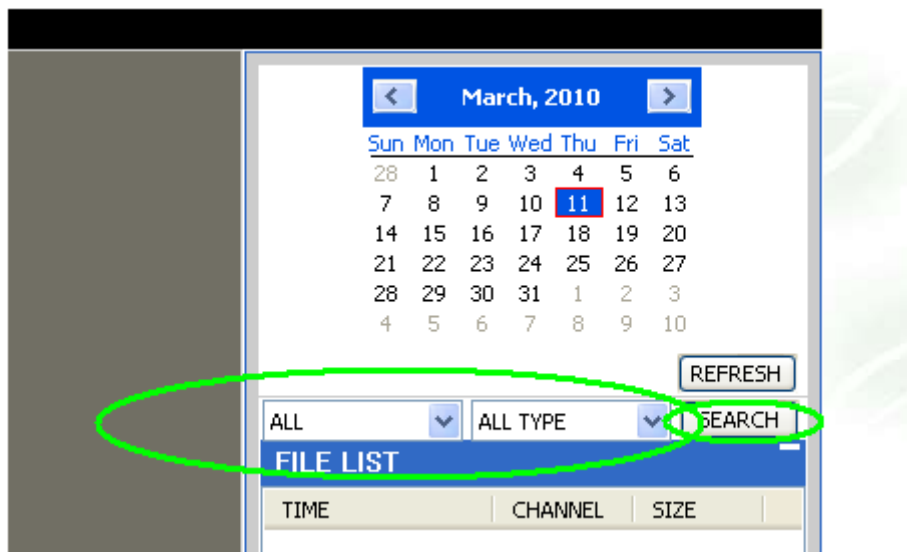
March, 2010

| Sun | Mon | Tue | Wed | Thu | Fri | Sat |
|---|---|---|---|---|---|---|
| 28 | 1 | 2 | 3 | 4 | 5 | 6 |
| 7 | 8 | 9 | 10 | 11 | 12 | 13 |
| 14 | 15 | 16 | 17 | 18 | 19 | 20 |
| 21 | 22 | 23 | 24 | 25 | 26 | 27 |
| 28 | 29 | 30 | 31 | 1 | 2 | 3 |
| 4 | 5 | 6 | 7 | 8 | 9 | 10 |

REFRESH

ALL

ALL TYPE

SEARCH

FILE LIST

| TIME | CHANNEL | SIZE |
|---|---|---|